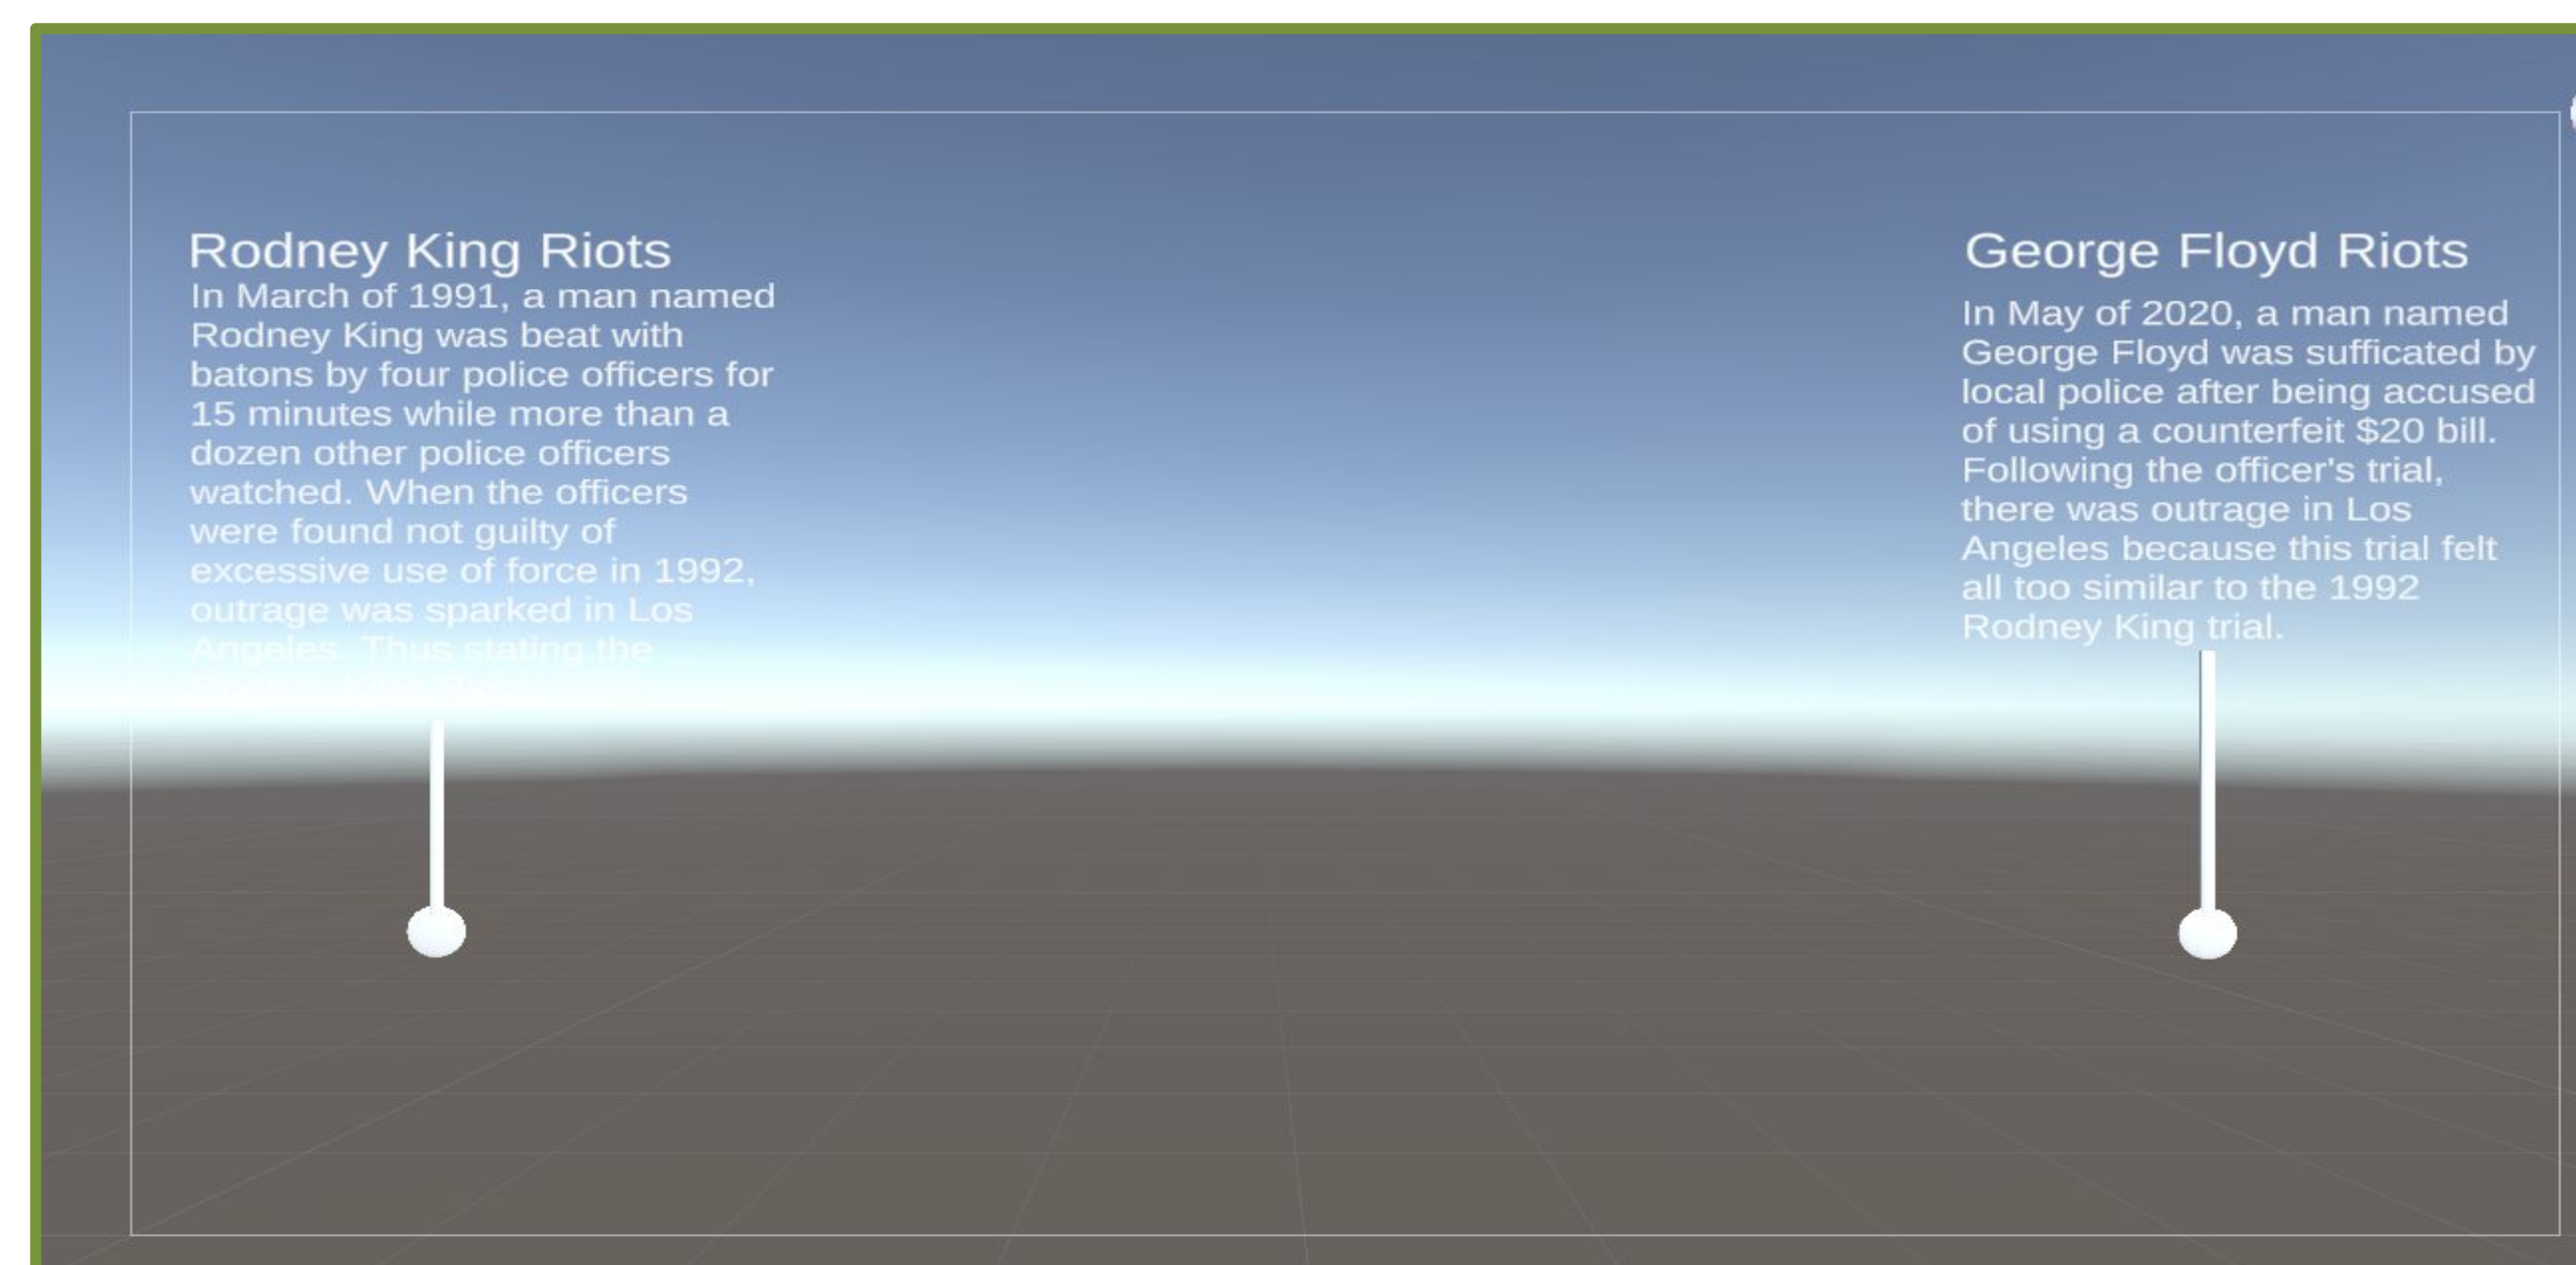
Rodney King Riots

In March of 1991, a man named Rodney King was beat with batons by four police officers for 15 minutes while more than a dozen other police officers watched. When the officers were found not guilty of excessive use of force in 1992, outrage was sparked in Los Angeles. Thus stating the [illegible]

George Floyd Riots

In May of 2020, a man named George Floyd was sufficated by local police after being accused of using a counterfeit $20 bill. Following the officer's trial, there was outrage in Los Angeles because this trial felt all too similar to the 1992 Rodney King trial.